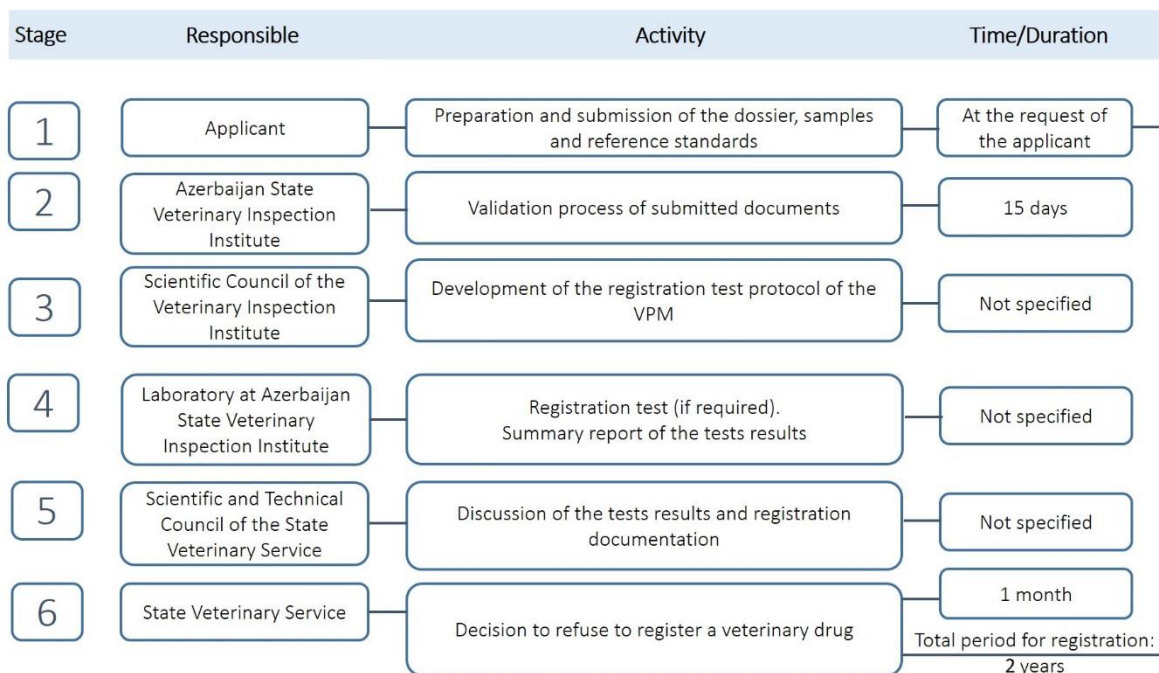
| Stage | Responsible | Activity | Time/Duration |
|---|---|---|---|
| 1 | Applicant | Preparation and submission of the dossier, samples and reference standards | At the request of the applicant |
| 2 | Azerbaijan State Veterinary Inspection Institute | Validation process of submitted documents | 15 days |
| 3 | Scientific Council of the Veterinary Inspection Institute | Development of the registration test protocol of the VPM | Not specified |
| 4 | Laboratory at Azerbaijan State Veterinary Inspection Institute | Registration test (if required). Summary report of the tests results | Not specified |
| 5 | Scientific and Technical Council of the State Veterinary Service | Discussion of the tests results and registration documentation | Not specified |
| 6 | State Veterinary Service | Decision to refuse to register a veterinary drug | 1 month |

Total period for registration: 2 years